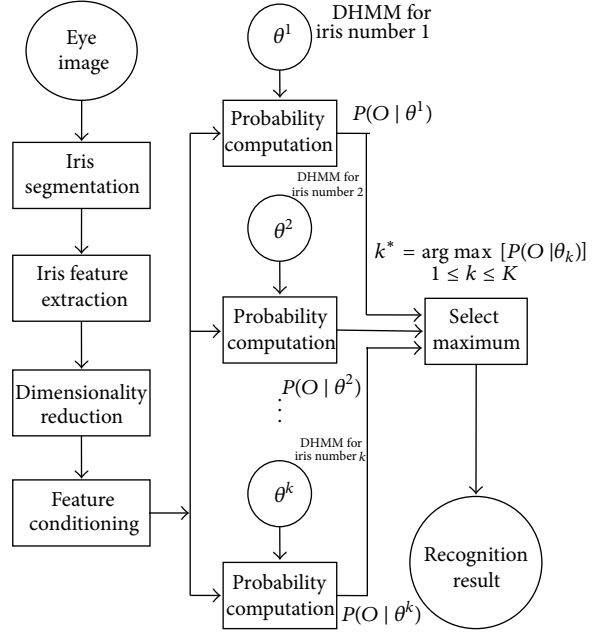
Eye image

Iris segmentation

Iris feature extraction

Dimensionality reduction

Feature conditioning

$\theta^1$

DHMM for iris number 1

Probability computation

$P(O \mid \theta^1)$

DHMM for iris number 2

$\theta^2$

Probability computation

$P(O \mid \theta^2)$

$\vdots$

DHMM for iris number $k$

$\theta^k$

Probability computation

$P(O \mid \theta^k)$

$k^* = \arg\max_{1 \leq k \leq K} [P(O \mid \theta_k)]$

Select maximum

Recognition result